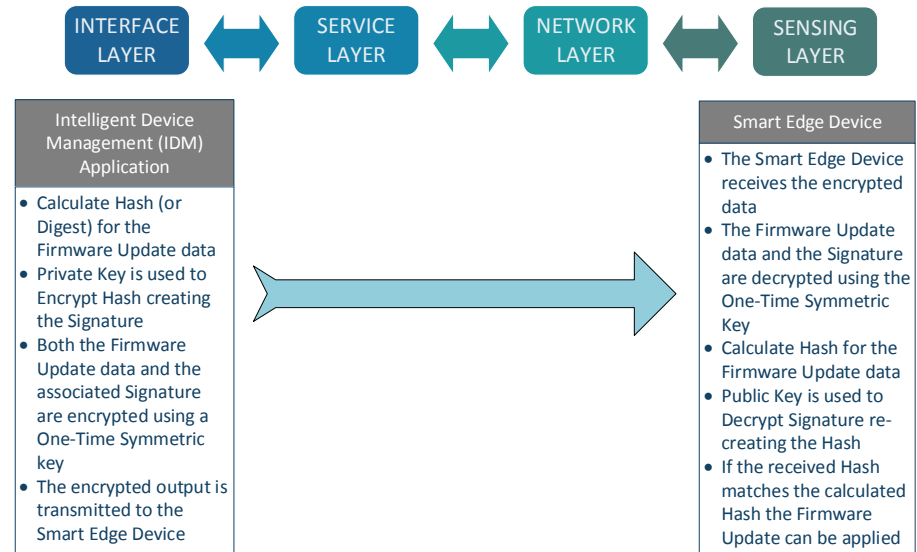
INTERFACE LAYER

SERVICE LAYER

NETWORK LAYER

SENSING LAYER

Intelligent Device Management (IDM) Application

- Calculate Hash (or Digest) for the Firmware Update data
- Private Key is used to Encrypt Hash creating the Signature
- Both the Firmware Update data and the associated Signature are encrypted using a One-Time Symmetric key
- The encrypted output is transmitted to the Smart Edge Device

Smart Edge Device

- The Smart Edge Device receives the encrypted data
- The Firmware Update data and the Signature are decrypted using the One-Time Symmetric Key
- Calculate Hash for the Firmware Update data
- Public Key is used to Decrypt Signature re-creating the Hash
- If the received Hash matches the calculated Hash the Firmware Update can be applied